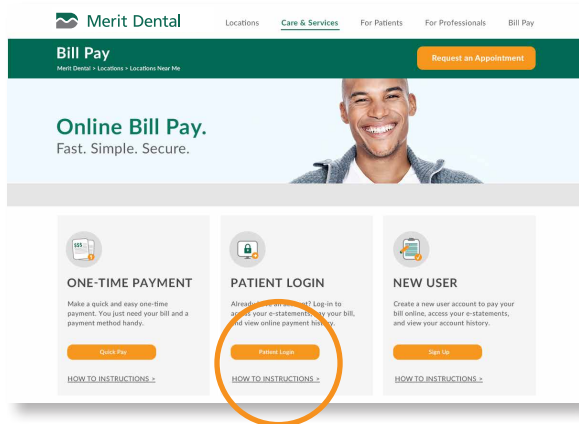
Merit Dental

Locations Care & Services For Patients For Professionals Bill Pay

Bill Pay

Merit Dental > Locations > Locations Near Me

Request an Appointment

Online Bill Pay.
Fast. Simple. Secure.

ONE-TIME PAYMENT

Make a quick and easy one-time payment. You just need your bill and a payment method handy.

Quick Pay

HOW TO INSTRUCTIONS >

PATIENT LOGIN

Already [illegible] account? Log-in to a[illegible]s your e-statements, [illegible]ay your bill, and view online payment history.

Patient Login

HOW TO INSTRUCTIONS >

NEW USER

Create a new user account to pay your bill online, access your e-statements, and view your account history.

Sign Up

HOW TO INSTRUCTIONS >